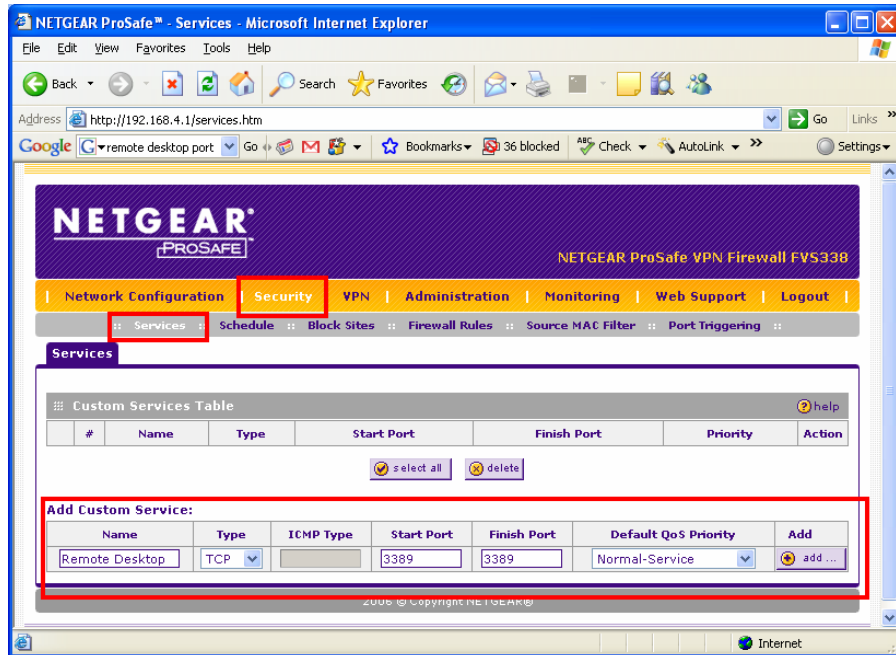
NETGEAR ProSafe™ - Services - Microsoft Internet Explorer

File Edit View Favorites Tools Help

Back Search Favorites

Address http://192.168.4.1/services.htm Go Links

Google remote desktop port Go Bookmarks 36 blocked Check AutoLink Settings

NETGEAR PROSAFE

NETGEAR ProSafe VPN Firewall FVS338

| Network Configuration | Security | VPN | Administration | Monitoring | Web Support | Logout |

:: Services :: Schedule :: Block Sites :: Firewall Rules :: Source MAC Filter :: Port Triggering ::

Services

Custom Services Table help

| | # | Name | Type | Start Port | Finish Port | Priority | Action |
|---|---|---|---|---|---|---|---|

select all delete

Add Custom Service:

| Name | Type | ICMP Type | Start Port | Finish Port | Default QoS Priority | Add |
|---|---|---|---|---|---|---|
| Remote Desktop | TCP | | 3389 | 3389 | Normal-Service | add ... |

2006 © Copyright NETGEAR®

Internet